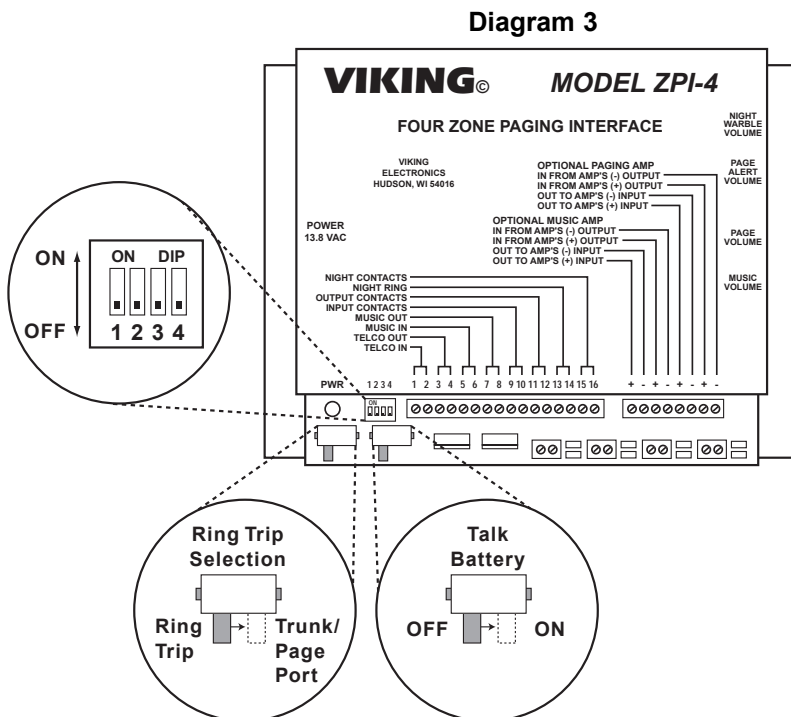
Diagram 3

VIKING©

MODEL ZPI-4

FOUR ZONE PAGING INTERFACE

NIGHT WARBLE VOLUME

PAGE ALERT VOLUME

PAGE VOLUME

MUSIC VOLUME

VIKING ELECTRONICS HUDSON, WI 54016

POWER 13.8 VAC

OPTIONAL PAGING AMP
IN FROM AMP'S (-) OUTPUT
IN FROM AMP'S (+) OUTPUT
OUT TO AMP'S (-) INPUT
OUT TO AMP'S (+) INPUT

OPTIONAL MUSIC AMP
IN FROM AMP'S (-) OUTPUT
IN FROM AMP'S (+) OUTPUT
OUT TO AMP'S (-) INPUT
OUT TO AMP'S (+) INPUT

NIGHT CONTACTS
NIGHT RING
OUTPUT CONTACTS
INPUT CONTACTS
MUSIC OUT
MUSIC IN
TELCO OUT
TELCO IN

1 2 3 4 5 6 7 8 9 10 11 12 13 14 15 16

+ - + - + - + -

PWR 1 2 3 4 ON

ON DIP
1 2 3 4
ON
OFF

Ring Trip Selection
Ring Trip
Trunk/ Page Port

Talk Battery
OFF
ON